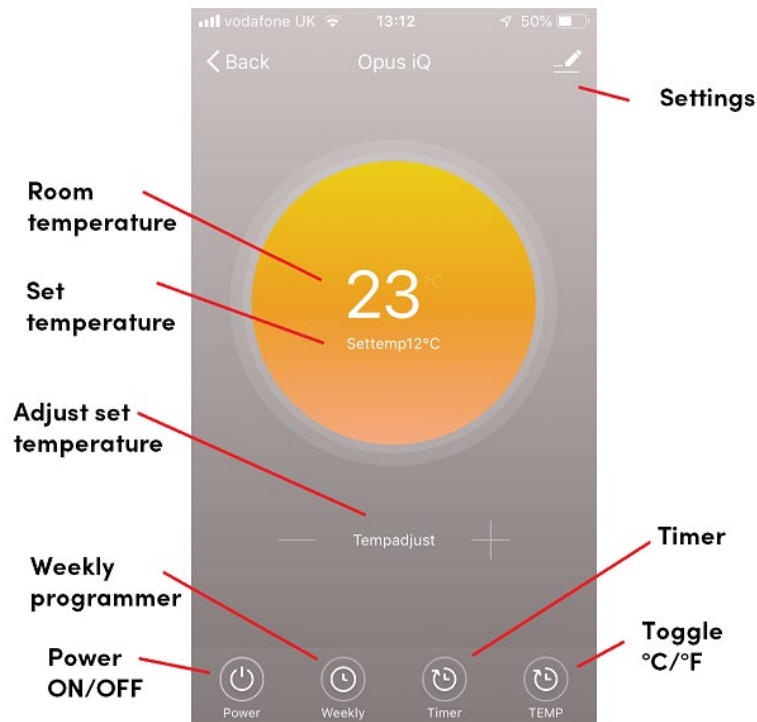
vodafone UK 13:12 50%

Back Opus iQ

Settings

Room temperature

23 °C

Set temperature

Settemp12°C

Adjust set temperature

Tempadjust

Timer

Weekly programmer

Toggle °C/°F

Power ON/OFF

Power Weekly Timer TEMP